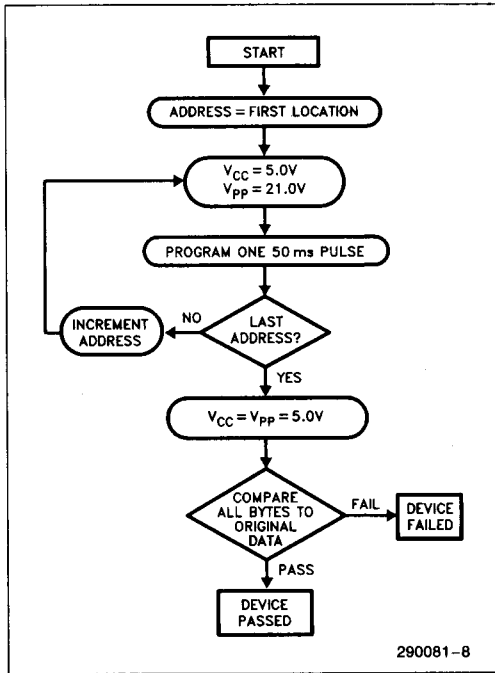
START

ADDRESS = FIRST LOCATION

$V_{CC} = 5.0V$
$V_{PP} = 21.0V$

PROGRAM ONE 50 ms PULSE

INCREMENT ADDRESS

NO

LAST ADDRESS?

YES

$V_{CC} = V_{PP} = 5.0V$

COMPARE ALL BYTES TO ORIGINAL DATA

FAIL

DEVICE FAILED

PASS

DEVICE PASSED

290081–8